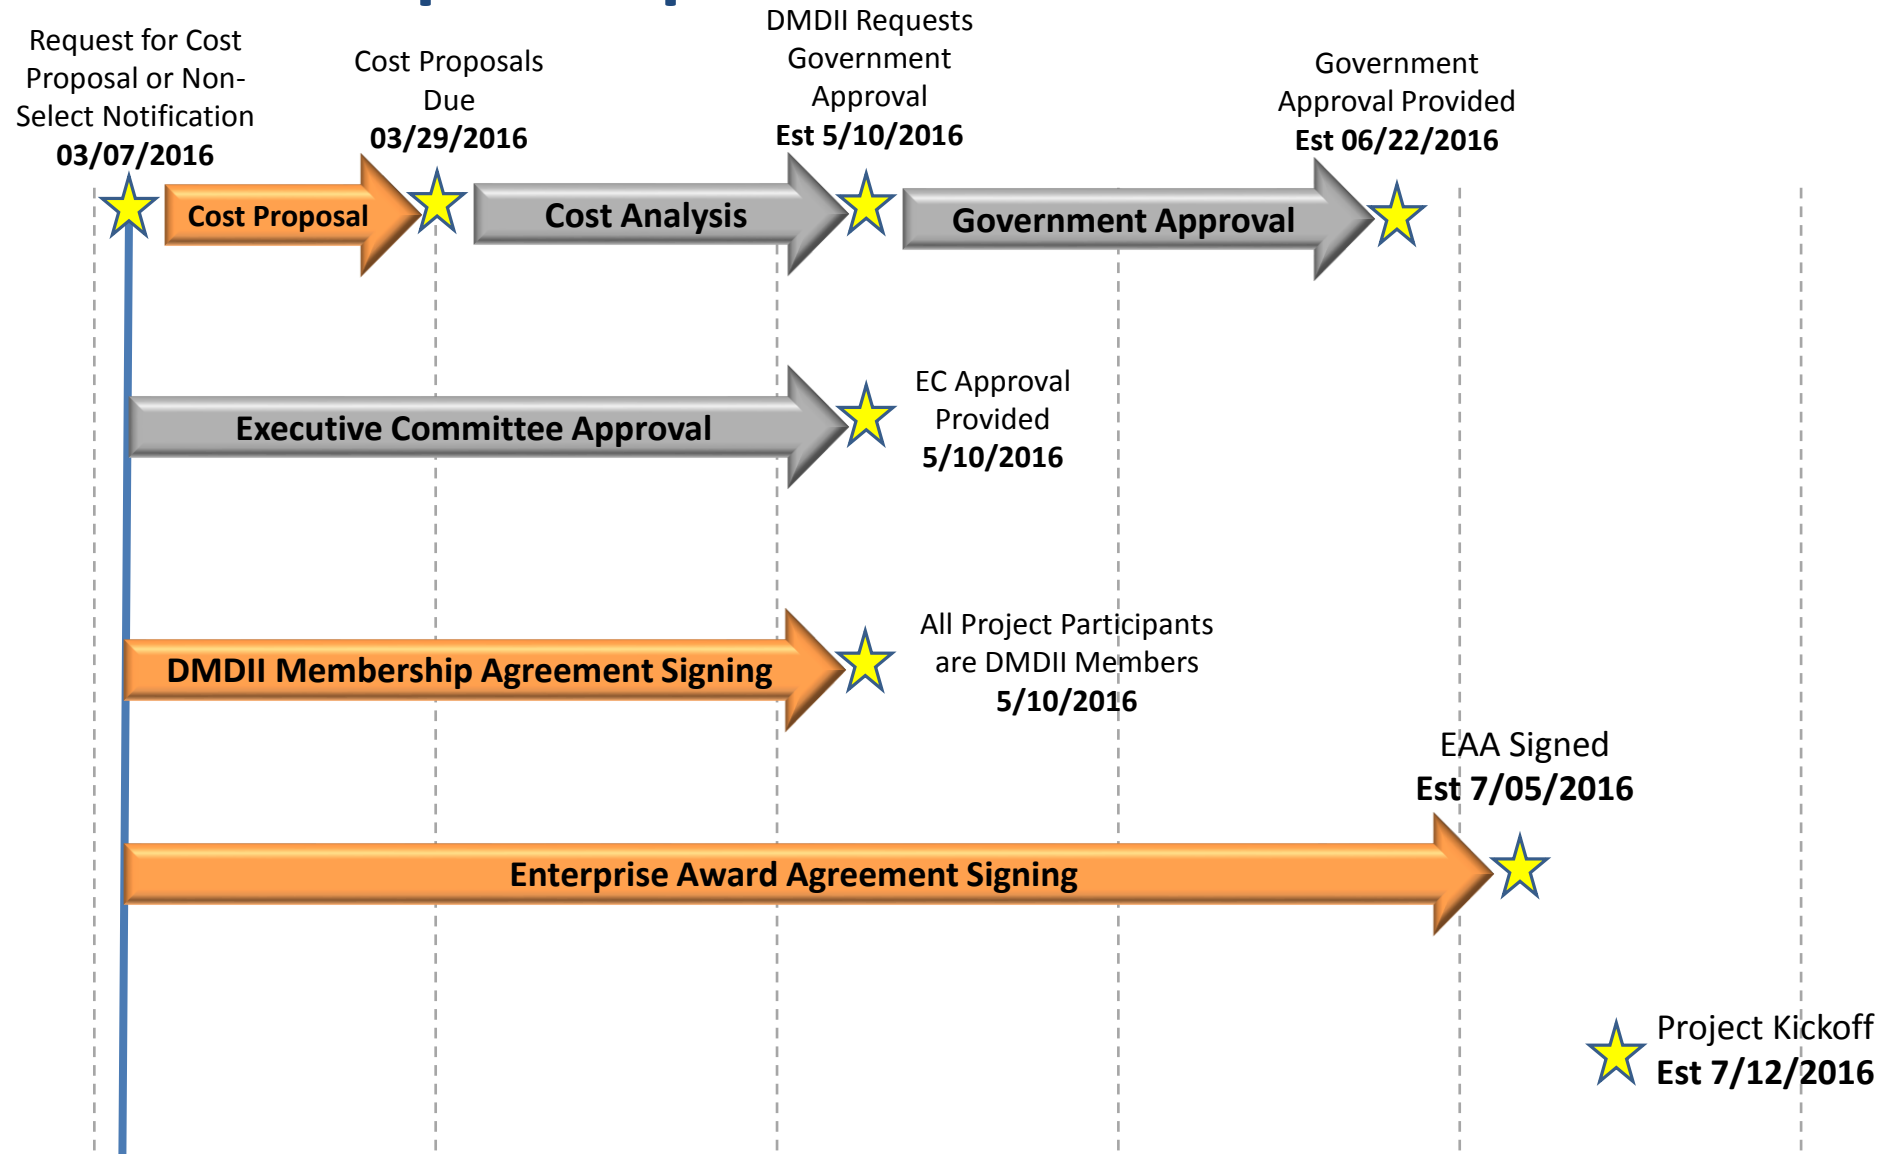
Request for Cost Proposal or Non-Select Notification
03/07/2016

Cost Proposals Due
03/29/2016

DMDII Requests Government Approval
Est 5/10/2016

Government Approval Provided
Est 06/22/2016

Cost Proposal

Cost Analysis

Government Approval

Executive Committee Approval

EC Approval Provided
5/10/2016

DMDII Membership Agreement Signing

All Project Participants are DMDII Members
5/10/2016

EAA Signed
Est 7/05/2016

Enterprise Award Agreement Signing

Project Kickoff
Est 7/12/2016